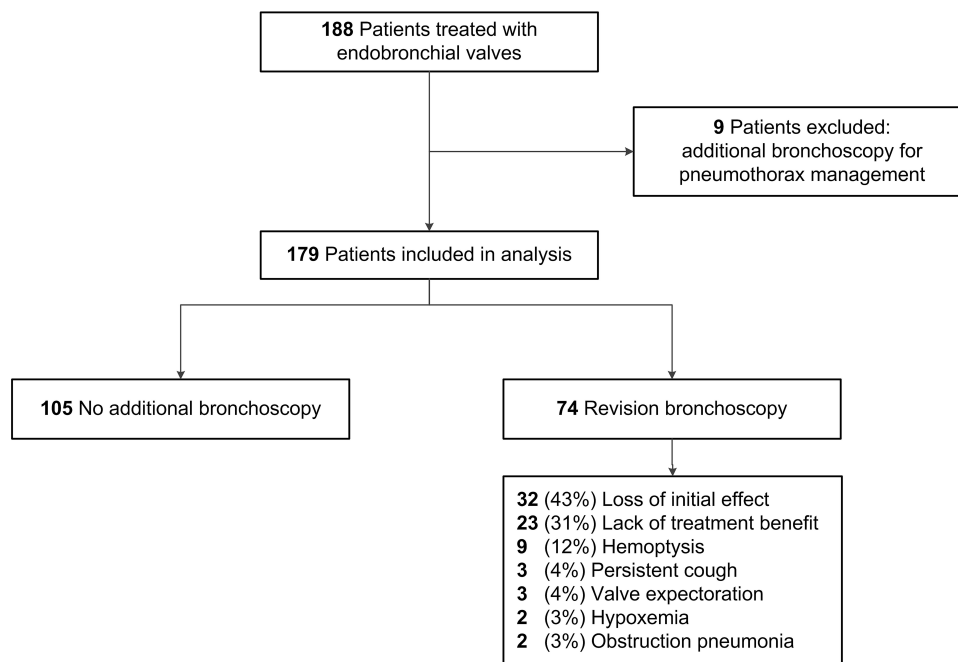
188 Patients treated with endobronchial valves

9 Patients excluded: additional bronchoscopy for pneumothorax management

179 Patients included in analysis

105 No additional bronchoscopy

74 Revision bronchoscopy

32 (43%) Loss of initial effect
23 (31%) Lack of treatment benefit
9 (12%) Hemoptysis
3 (4%) Persistent cough
3 (4%) Valve expectoration
2 (3%) Hypoxemia
2 (3%) Obstruction pneumonia